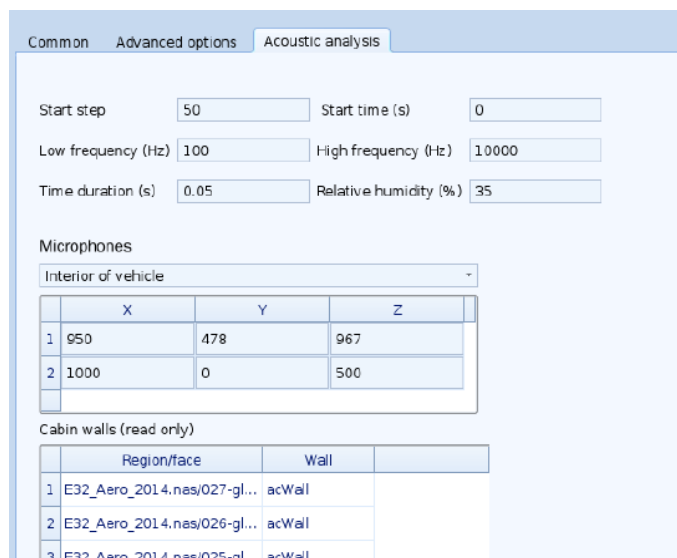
Common Advanced options Acoustic analysis

Start step 50
Start time (s) 0
Low frequency (Hz) 100
High frequency (Hz) 10000
Time duration (s) 0.05
Relative humidity (%) 35

Microphones

Interior of vehicle

| | X | Y | Z |
|---|---|---|---|
| 1 | 950 | 478 | 967 |
| 2 | 1000 | 0 | 500 |

Cabin walls (read only)

| | Region/face | Wall |
|---|---|---|
| 1 | E32_Aero_2014.nas/027-gl... | acWall |
| 2 | E32_Aero_2014.nas/026-gl... | acWall |
| 3 | E32_Aero_2014.nas/025-gl... | acWall |